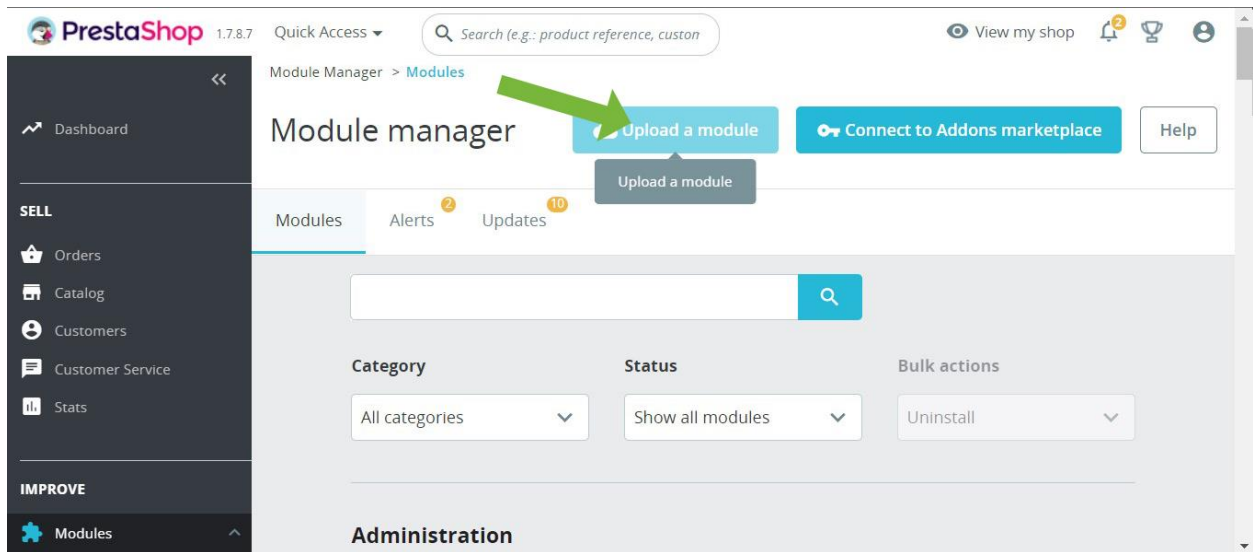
PrestaShop 1.7.8.7 Quick Access

Search (e.g.: product reference, custon

View my shop 2

Module Manager > Modules

Module manager

Upload a module

Connect to Addons marketplace

Help

Upload a module

Dashboard

SELL

Orders

Catalog

Customers

Customer Service

Stats

IMPROVE

Modules

Modules

Alerts 2

Updates 10

Category

All categories

Status

Show all modules

Bulk actions

Uninstall

Administration